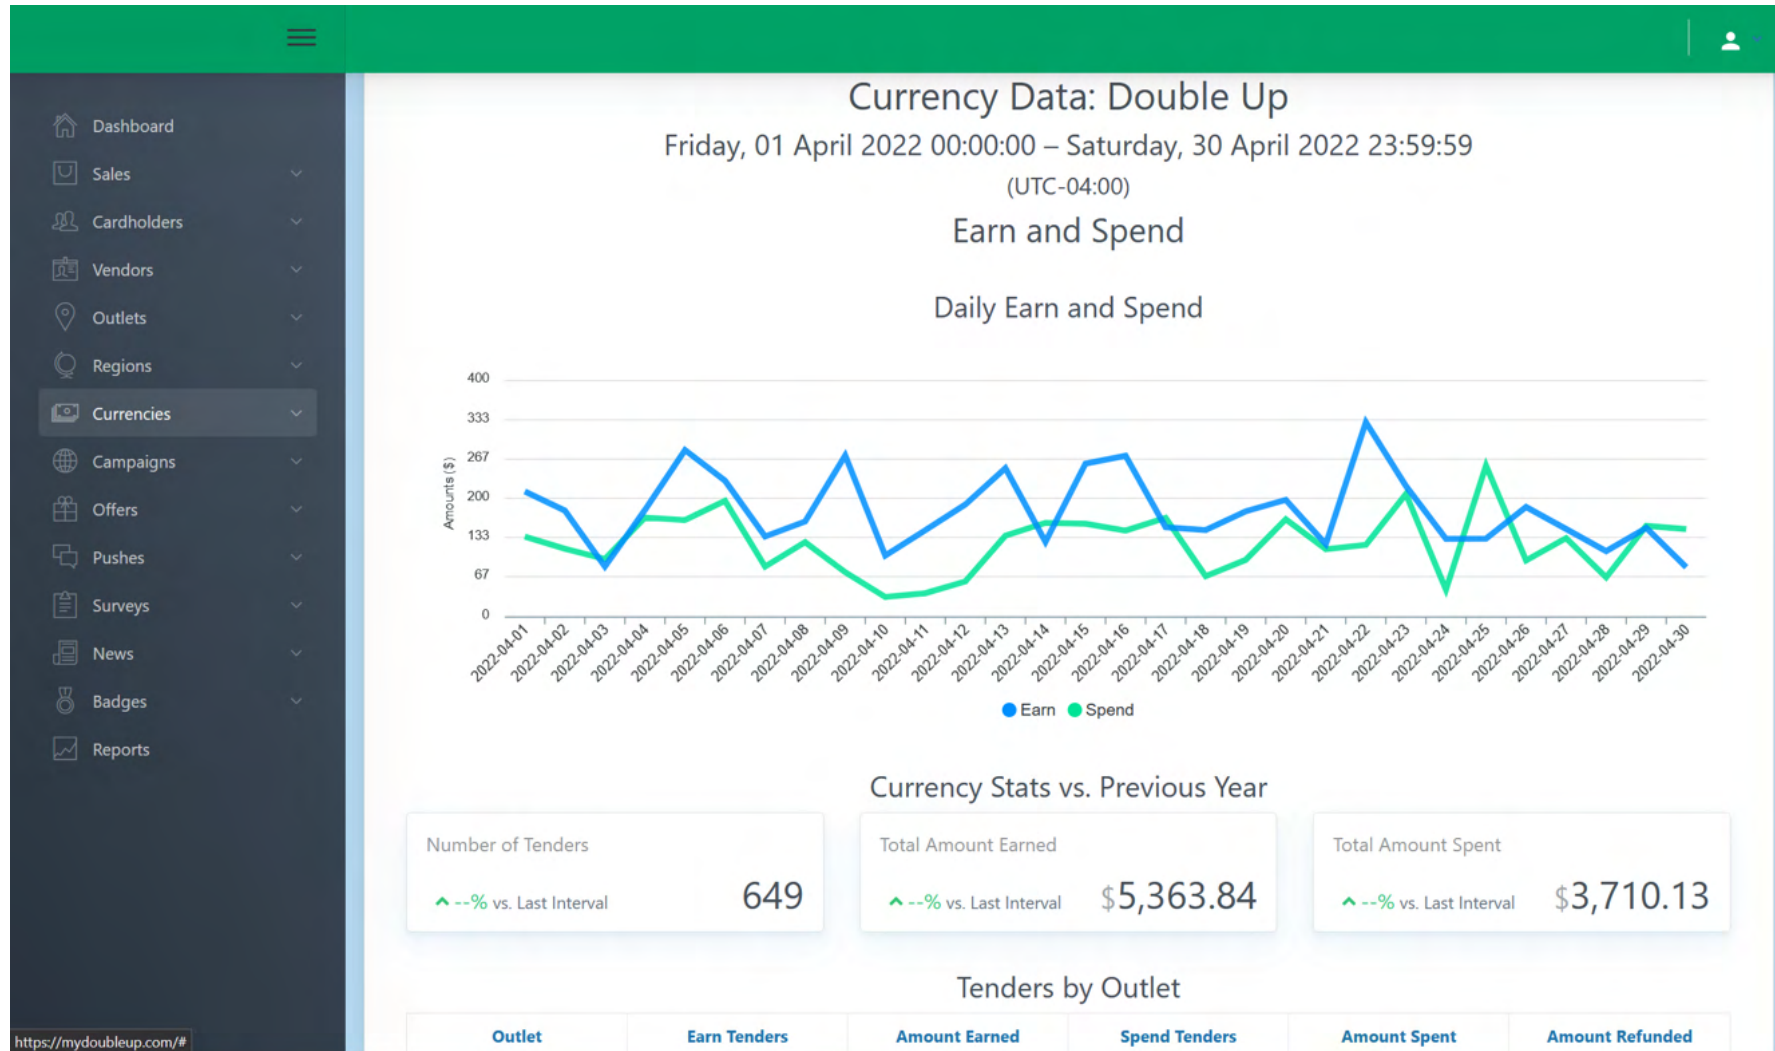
Dashboard
Sales
Cardholders
Vendors
Outlets
Regions
Currencies
Campaigns
Offers
Pushes
Surveys
News
Badges
Reports

Currency Data: Double Up
Friday, 01 April 2022 00:00:00 – Saturday, 30 April 2022 23:59:59
(UTC-04:00)
Earn and Spend

Daily Earn and Spend

400
333
267
200
133
67
0
Amounts ($)

2022-04-01 2022-04-02 2022-04-03 2022-04-04 2022-04-05 2022-04-06 2022-04-07 2022-04-08 2022-04-09 2022-04-10 2022-04-11 2022-04-12 2022-04-13 2022-04-14 2022-04-15 2022-04-16 2022-04-17 2022-04-18 2022-04-19 2022-04-20 2022-04-21 2022-04-22 2022-04-23 2022-04-24 2022-04-25 2022-04-26 2022-04-27 2022-04-28 2022-04-29 2022-04-30

Earn Spend

Currency Stats vs. Previous Year

Number of Tenders
--% vs. Last Interval
649

Total Amount Earned
--% vs. Last Interval
$5,363.84

Total Amount Spent
--% vs. Last Interval
$3,710.13

Tenders by Outlet

| Outlet | Earn Tenders | Amount Earned | Spend Tenders | Amount Spent | Amount Refunded |
|---|---|---|---|---|---|

https://mydoubleup.com/#